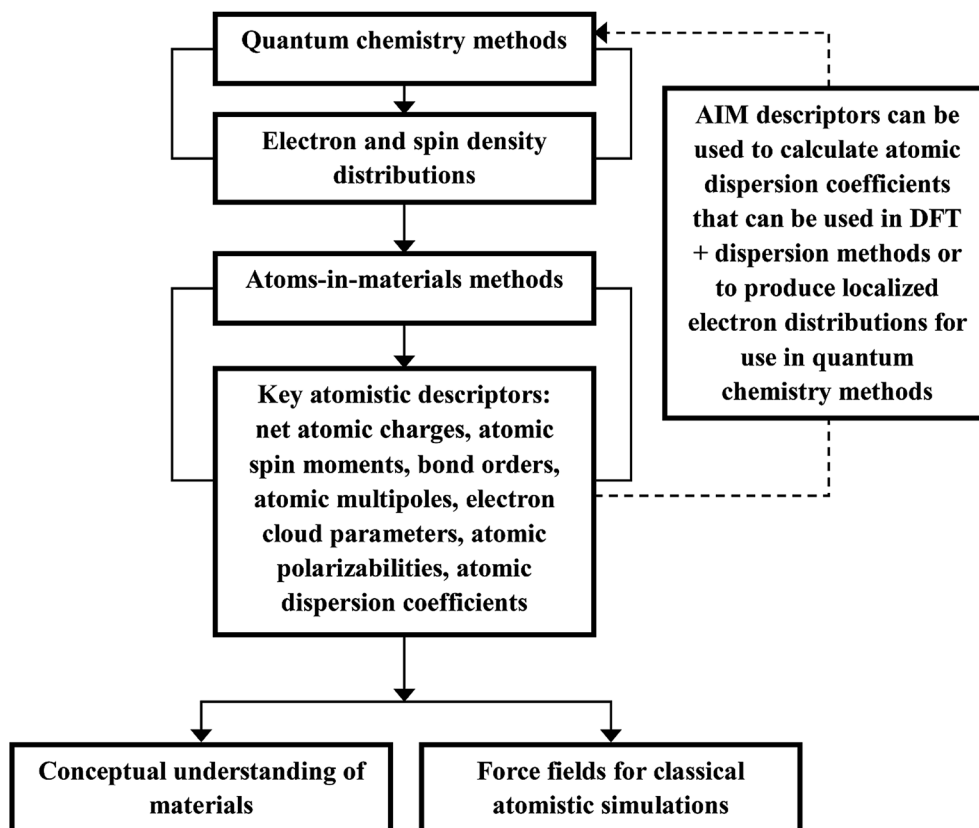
Quantum chemistry methods

Electron and spin density distributions

Atoms-in-materials methods

Key atomistic descriptors: net atomic charges, atomic spin moments, bond orders, atomic multipoles, electron cloud parameters, atomic polarizabilities, atomic dispersion coefficients

AIM descriptors can be used to calculate atomic dispersion coefficients that can be used in DFT + dispersion methods or to produce localized electron distributions for use in quantum chemistry methods

Conceptual understanding of materials

Force fields for classical atomistic simulations